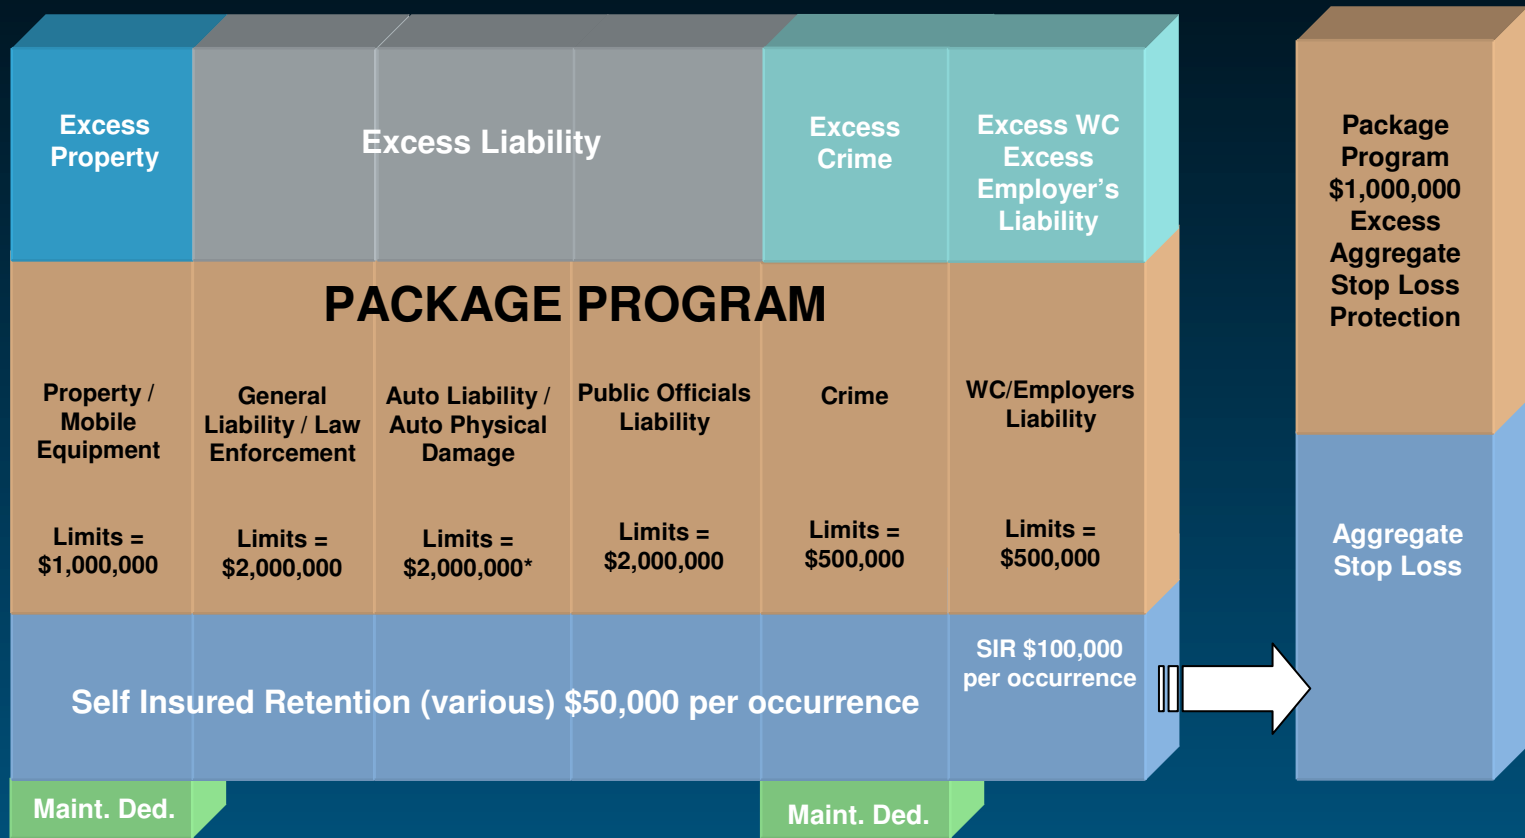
Excess Property

Excess Liability

Excess Crime

Excess WC Excess Employer's Liability

Package Program $1,000,000 Excess Aggregate Stop Loss Protection

PACKAGE PROGRAM

Property / Mobile Equipment

Limits = $1,000,000

General Liability / Law Enforcement

Limits = $2,000,000

Auto Liability / Auto Physical Damage

Limits = $2,000,000*

Public Officials Liability

Limits = $2,000,000

Crime

Limits = $500,000

WC/Employers Liability

Limits = $500,000

Aggregate Stop Loss

Self Insured Retention (various) $50,000 per occurrence

SIR $100,000 per occurrence

Maint. Ded.

Maint. Ded.